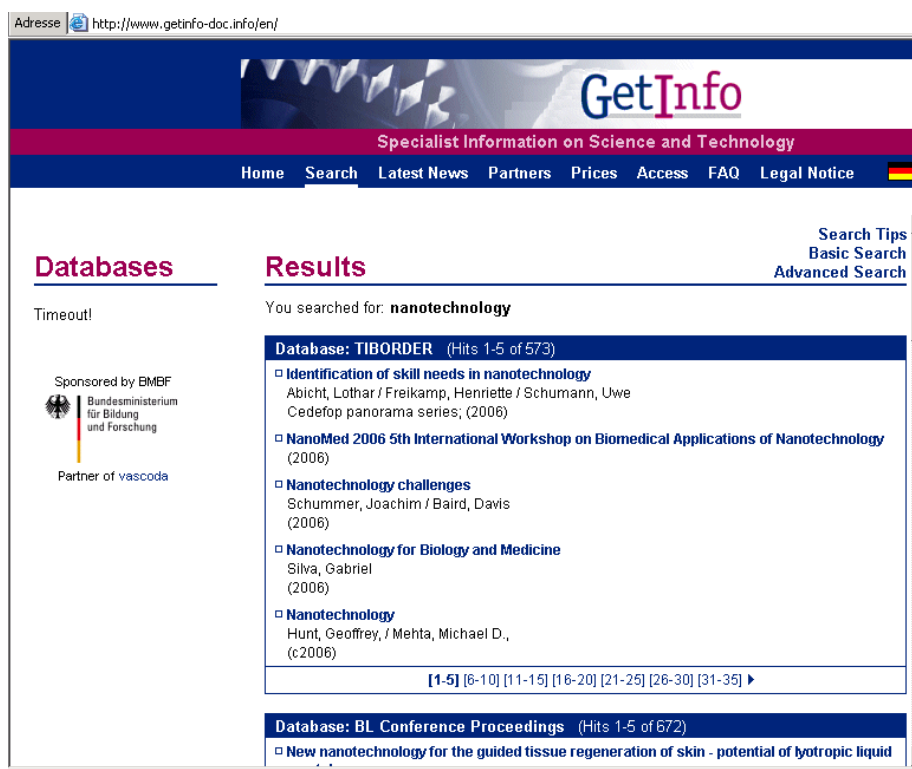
Adresse http://www.getinfo-doc.info/en/

GetInfo

Specialist Information on Science and Technology

Home Search Latest News Partners Prices Access FAQ Legal Notice

Search Tips
Basic Search
Advanced Search

Databases

Timeout!

Sponsored by BMBF

Bundesministerium für Bildung und Forschung

Partner of vascoda

Results

You searched for: **nanotechnology**

Database: TIBORDER (Hits 1-5 of 573)

Identification of skill needs in nanotechnology
Abicht, Lothar / Freikamp, Henriette / Schumann, Uwe
Cedefop panorama series; (2006)

NanoMed 2006 5th International Workshop on Biomedical Applications of Nanotechnology
(2006)

Nanotechnology challenges
Schummer, Joachim / Baird, Davis
(2006)

Nanotechnology for Biology and Medicine
Silva, Gabriel
(2006)

Nanotechnology
Hunt, Geoffrey, / Mehta, Michael D.,
(c2006)

[1-5] [6-10] [11-15] [16-20] [21-25] [26-30] [31-35]

Database: BL Conference Proceedings (Hits 1-5 of 672)

New nanotechnology for the guided tissue regeneration of skin - potential of lyotropic liquid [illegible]